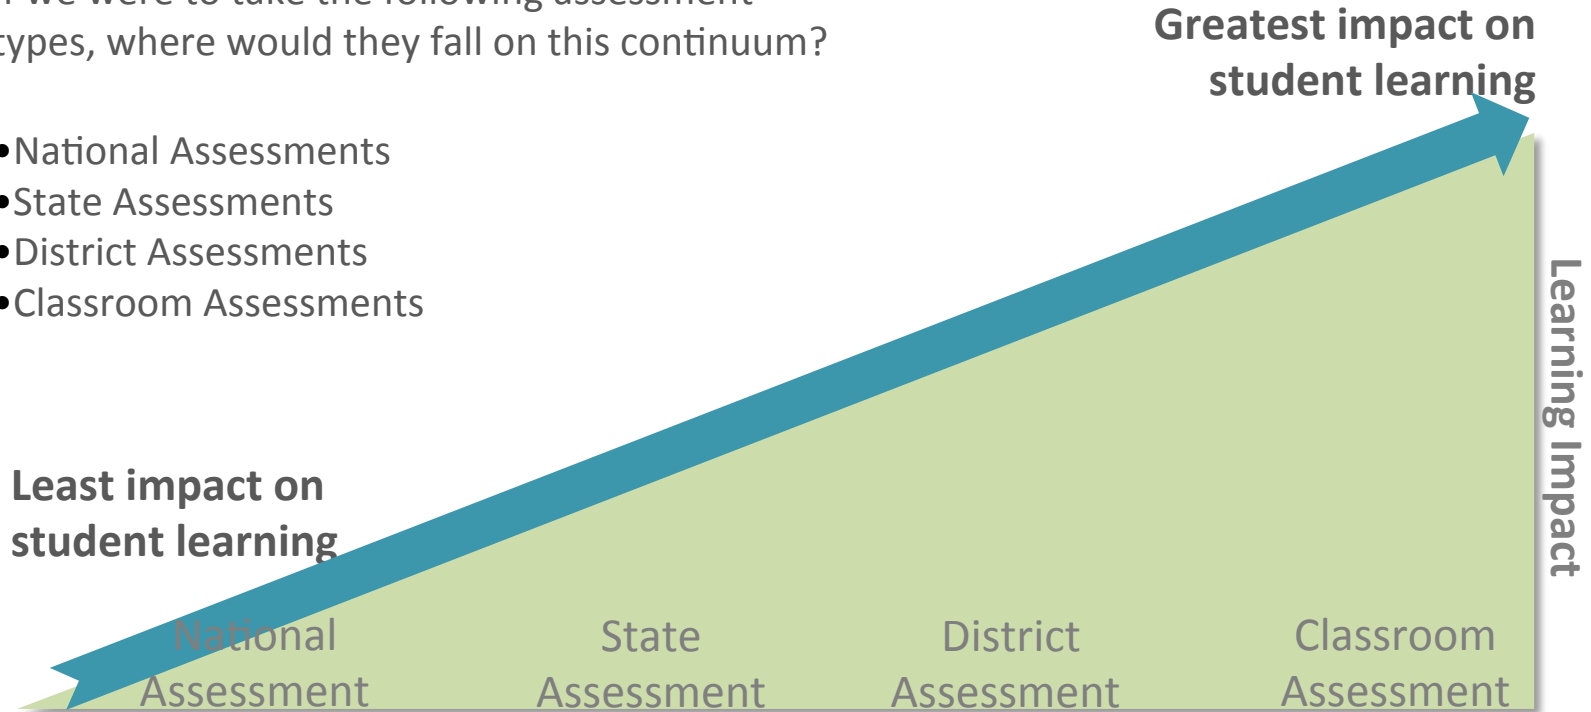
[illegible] types, where would they fall on this continuum?

•National Assessments
•State Assessments
•District Assessments
•Classroom Assessments

Greatest impact on student learning

Least impact on student learning

Learning Impact

National Assessment

State Assessment

District Assessment

Classroom Assessment